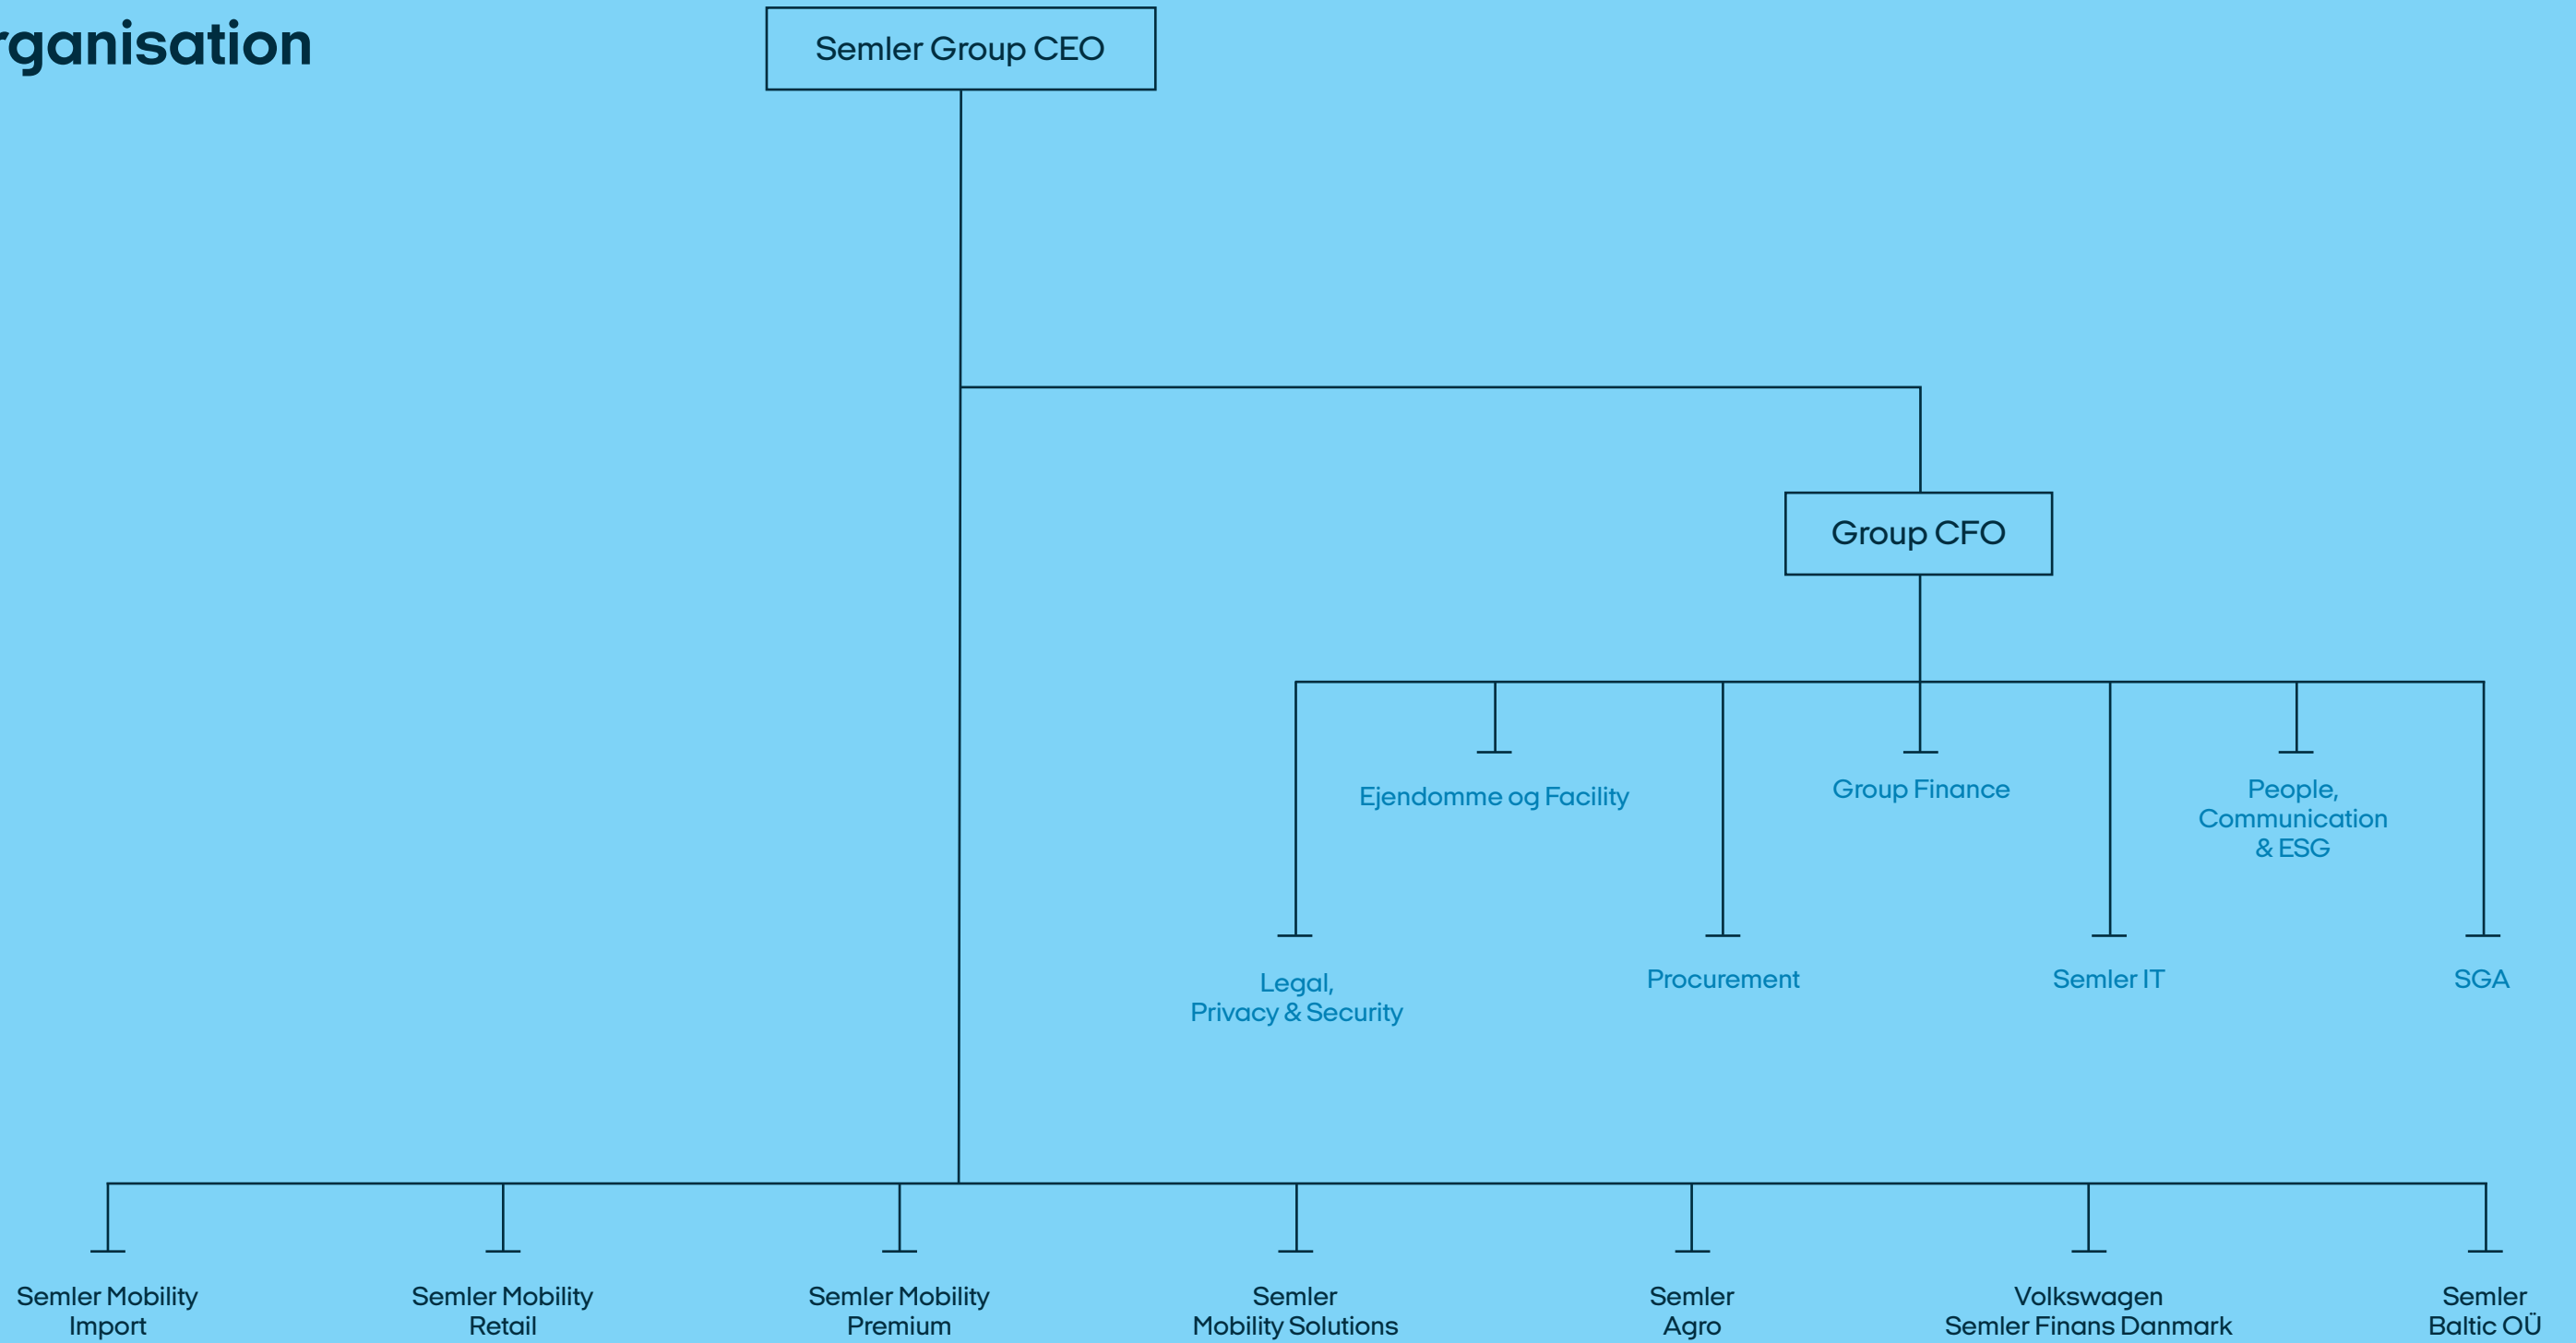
rganisation

Semler Group CEO

Group CFO

Ejendomme og Facility

Group Finance

People, Communication & ESG

Legal, Privacy & Security

Procurement

Semler IT

SGA

Semler Mobility Import

Semler Mobility Retail

Semler Mobility Premium

Semler Mobility Solutions

Semler Agro

Volkswagen Semler Finans Danmark

Semler Baltic OÜ